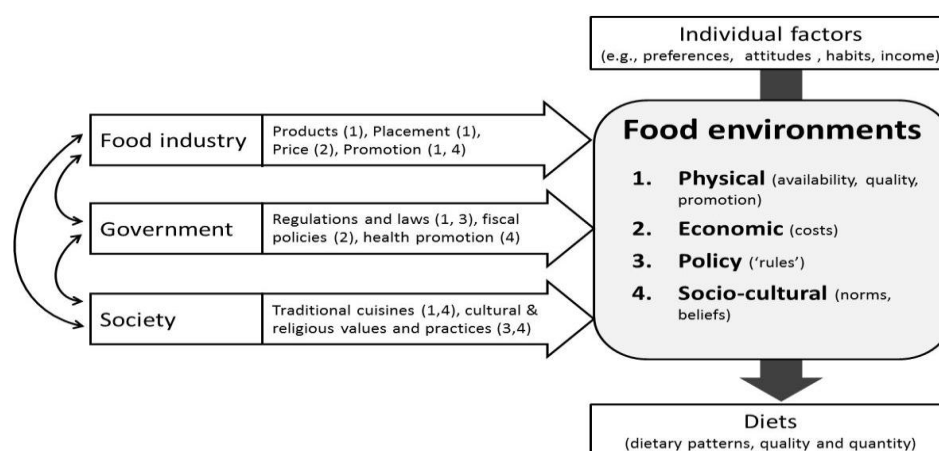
Individual factors
(e.g., preferences, attitudes , habits, income)

Food industry

Products (1), Placement (1), Price (2), Promotion (1, 4)

Government

Regulations and laws (1, 3), fiscal policies (2), health promotion (4)

Society

Traditional cuisines (1,4), cultural & religious values and practices (3,4)

Food environments

1. Physical (availability, quality, promotion)
2. Economic (costs)
3. Policy ('rules')
4. Socio-cultural (norms, beliefs)

Diets
(dietary patterns, quality and quantity)